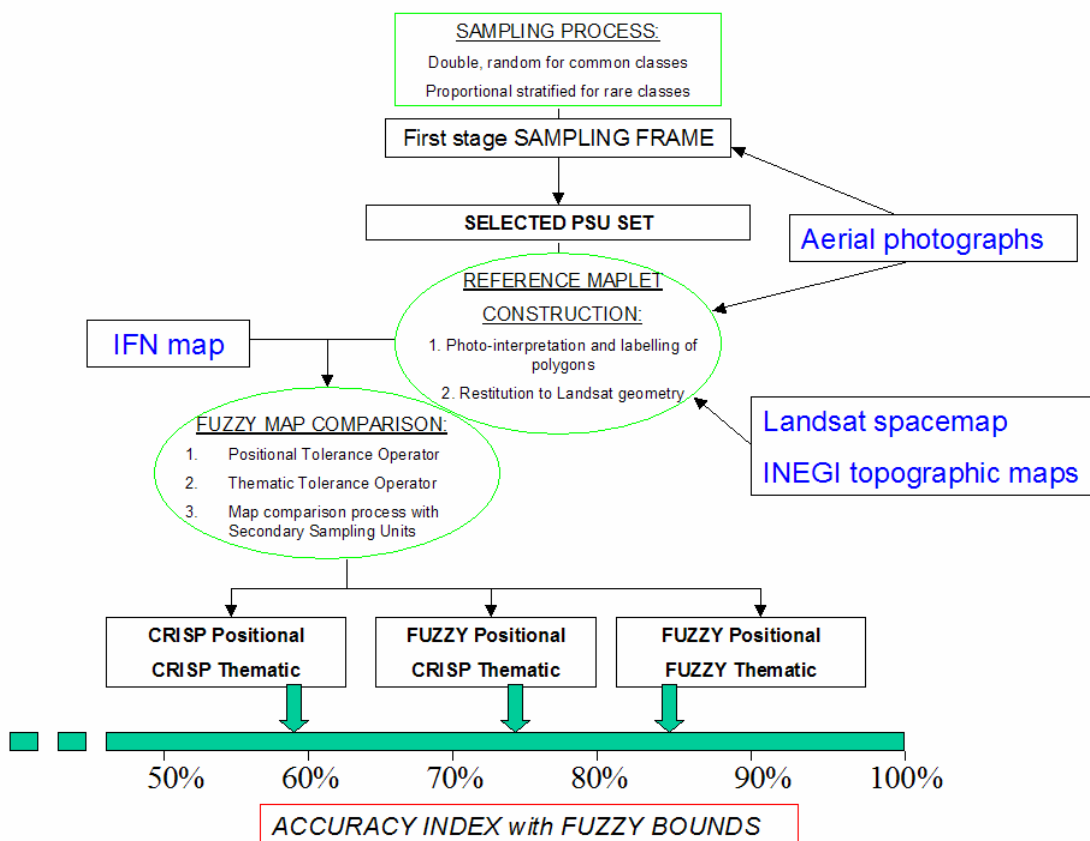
SAMPLING PROCESS:

Double, random for common classes

Proportional stratified for rare classes

First stage SAMPLING FRAME

SELECTED PSU SET

Aerial photographs

REFERENCE MAPLET CONSTRUCTION:

1. Photo-interpretation and labelling of polygons

2. Restitution to Landsat geometry

IFN map

Landsat spacemap

INEGI topographic maps

FUZZY MAP COMPARISON:

1. Positional Tolerance Operator

2. Thematic Tolerance Operator

3. Map comparison process with Secondary Sampling Units

CRISP Positional
CRISP Thematic

FUZZY Positional
CRISP Thematic

FUZZY Positional
FUZZY Thematic

50% 60% 70% 80% 90% 100%

ACCURACY INDEX with FUZZY BOUNDS